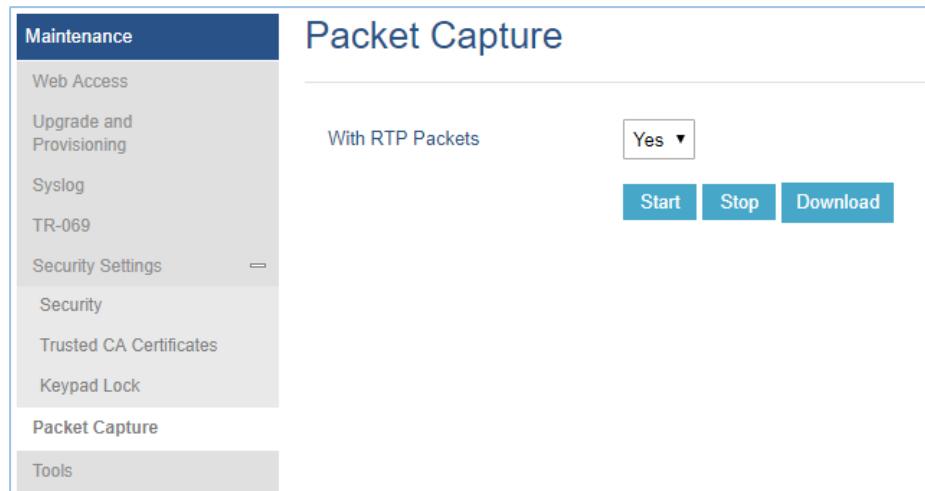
Maintenance
Web Access
Upgrade and Provisioning
Syslog
TR-069
Security Settings
Security
Trusted CA Certificates
Keypad Lock
Packet Capture
Tools

Packet Capture

With RTP Packets
Yes ▼
Start
Stop
Download